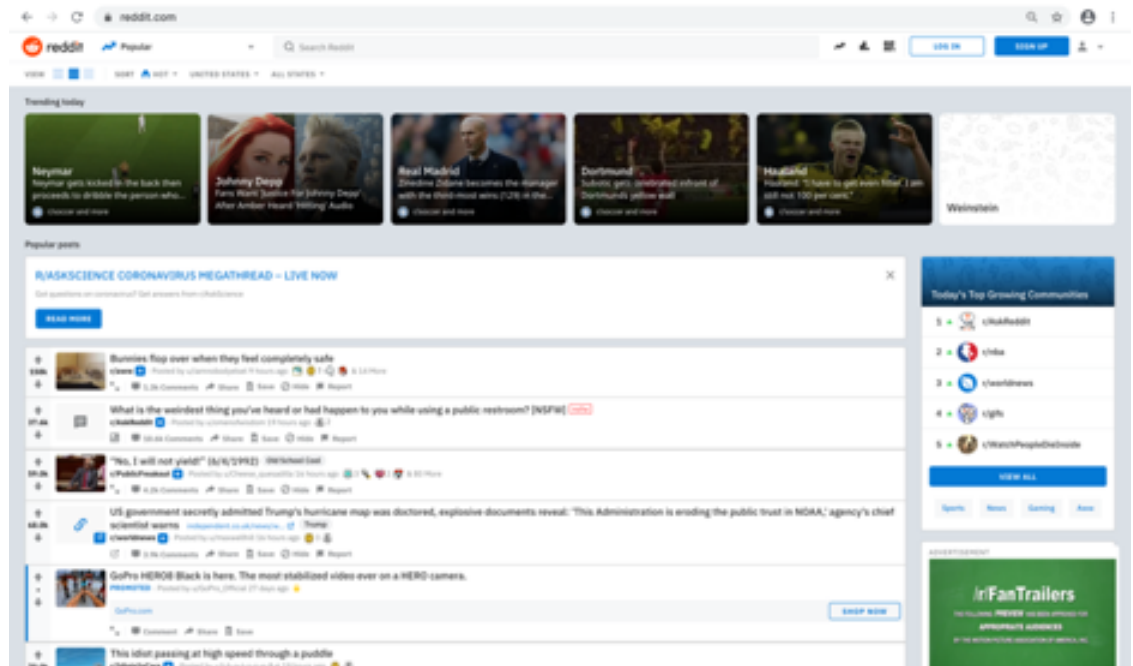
reddit.com

reddit Popular Search Reddit LOG IN SIGN UP

VIEW SORT HOT UNITED STATES ALL STATES

Trending today

Neymar
Neymar gets kicked in the back then proceeds to dribble the person who...
r/soccer and more

Johnny Depp
Fans Want 'Justice For Johnny Depp' After Amber Heard 'Hitting' Audio

Real Madrid
Zinedine Zidane becomes the manager with the third-most wins (129) in the...
r/soccer and more

Dortmund
Subotic gets celebrated infront of Dortmunds yellow wall
r/soccer and more

Haaland
Haaland: "I have to get even fitter. I am still not 100 per cent."
r/soccer and more

Weinstein

Popular posts

R/ASKSCIENCE CORONAVIRUS MEGATHREAD – LIVE NOW
Got questions on coronavirus? Get answers from r/AskScience
READ MORE

Bunnies flop over when they feel completely safe
r/aww Posted by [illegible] 9 hours ago
5.3k Comments Share Save Hide Report

What is the weirdest thing you've heard or had happen to you while using a public restroom? [NSFW] nsfw
r/AskReddit Posted by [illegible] 19 hours ago
10.6k Comments Share Save Hide Report

"No, I will not yield!" (6/6/1992) Old School Cool
r/PublicFreakout Posted by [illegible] 16 hours ago
4.1k Comments Share Save Hide Report

US government secretly admitted Trump's hurricane map was doctored, explosive documents reveal: 'This Administration is eroding the public trust in NOAA,' agency's chief scientist warns independent.co.uk/news/w... Trump
r/worldnews Posted by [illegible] 16 hours ago
2.9k Comments Share Save Hide Report

GoPro HERO8 Black is here. The most stabilized video ever on a HERO camera.
PROMOTED Posted by u/GoPro_Official 27 days ago
GoPro.com
SHOP NOW
Comment Share Save

This idiot passing at high speed through a puddle

Today's Top Growing Communities
1 r/AskReddit
2 r/nba
3 r/worldnews
4 r/gifs
5 r/WatchPeopleDieInside
VIEW ALL
Sports News Gaming Aww

ADVERTISEMENT
/rFanTrailers
THE FOLLOWING PREVIEW HAS BEEN APPROVED FOR APPROPRIATE AUDIENCES
BY THE MOTION PICTURE ASSOCIATION OF AMERICA, INC.